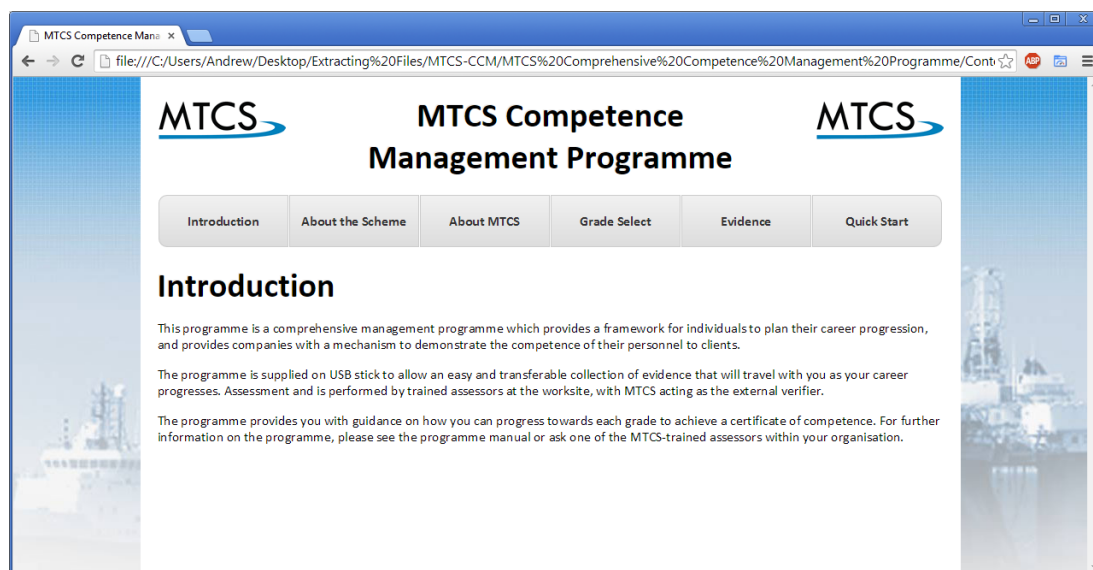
MTCS Competence Mana ×

file:///C:/Users/Andrew/Desktop/Extracting%20Files/MTCS-CCM/MTCS%20Comprehensive%20Competence%20Management%20Programme/Conte

ABP

MTCS

MTCS Competence Management Programme

MTCS

Introduction | About the Scheme | About MTCS | Grade Select | Evidence | Quick Start

Introduction

This programme is a comprehensive management programme which provides a framework for individuals to plan their career progression, and provides companies with a mechanism to demonstrate the competence of their personnel to clients.

The programme is supplied on USB stick to allow an easy and transferable collection of evidence that will travel with you as your career progresses. Assessment and is performed by trained assessors at the worksite, with MTCS acting as the external verifier.

The programme provides you with guidance on how you can progress towards each grade to achieve a certificate of competence. For further information on the programme, please see the programme manual or ask one of the MTCS-trained assessors within your organisation.